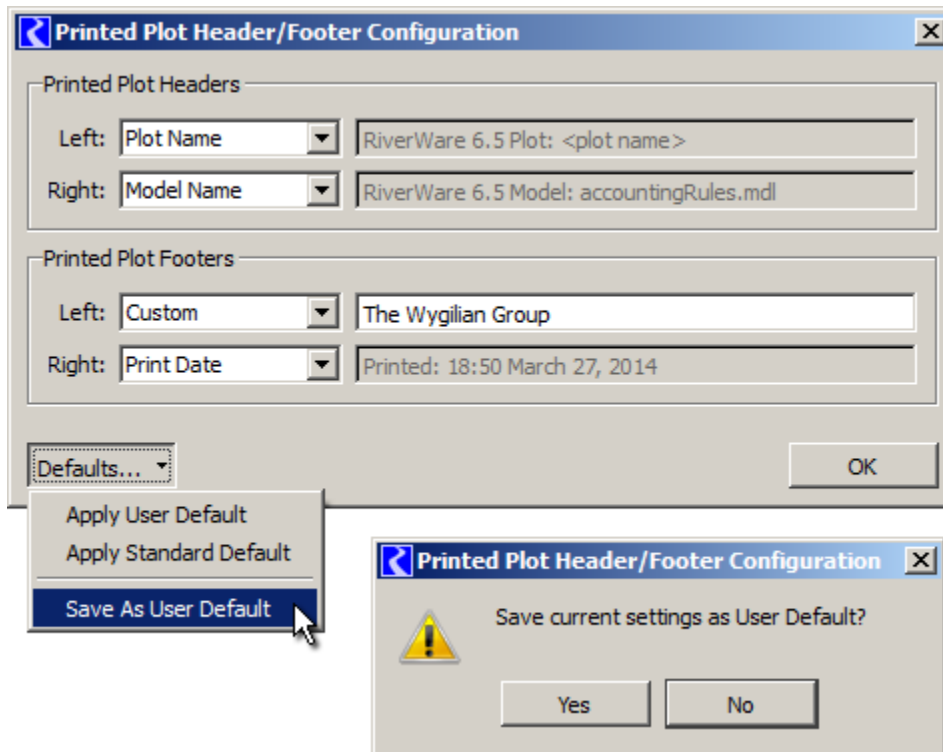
Printed Plot Header/Footer Configuration

Printed Plot Headers

Left: Plot Name RiverWare 6.5 Plot: <plot name>

Right: Model Name RiverWare 6.5 Model: accountingRules.mdl

Printed Plot Footers

Left: Custom The Wygilian Group

Right: Print Date Printed: 18:50 March 27, 2014

Defaults...

OK

Apply User Default

Apply Standard Default

Save As User Default

Printed Plot Header/Footer Configuration

Save current settings as User Default?

Yes

No